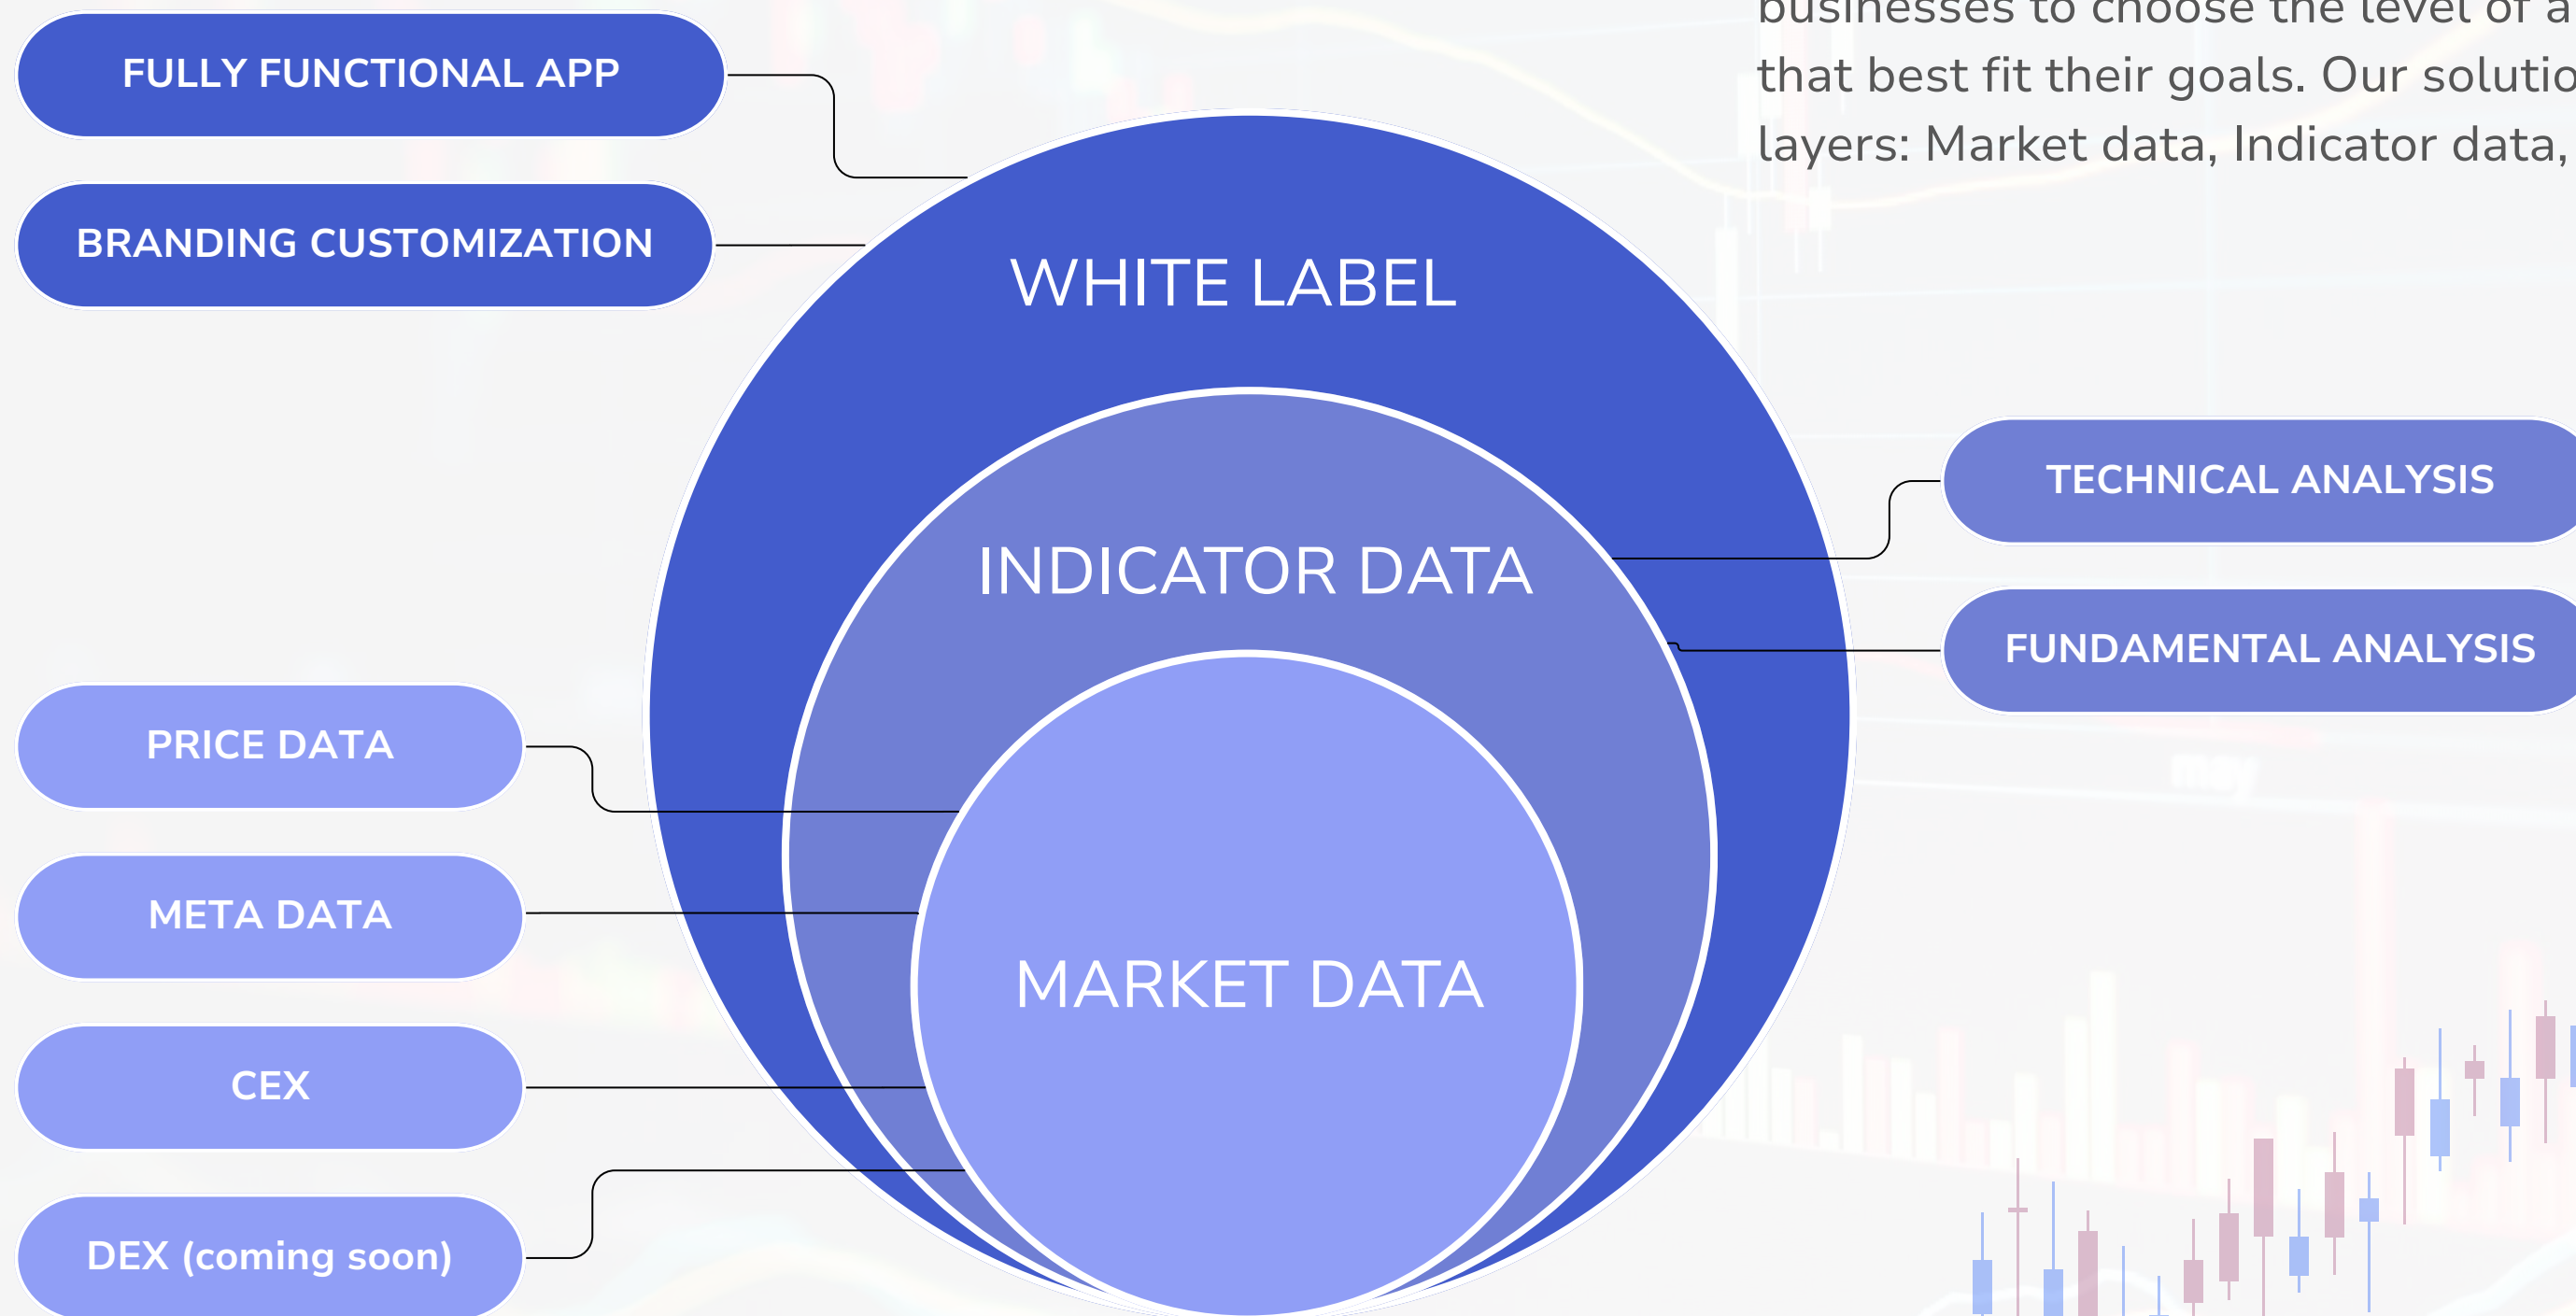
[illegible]businesses to choose the level of a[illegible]
that best fit their goals. Our solutio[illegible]
layers: Market data, Indicator data, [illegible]

FULLY FUNCTIONAL APP

BRANDING CUSTOMIZATION

WHITE LABEL

INDICATOR DATA

MARKET DATA

TECHNICAL ANALYSIS

FUNDAMENTAL ANALYSIS

PRICE DATA

META DATA

CEX

DEX (coming soon)